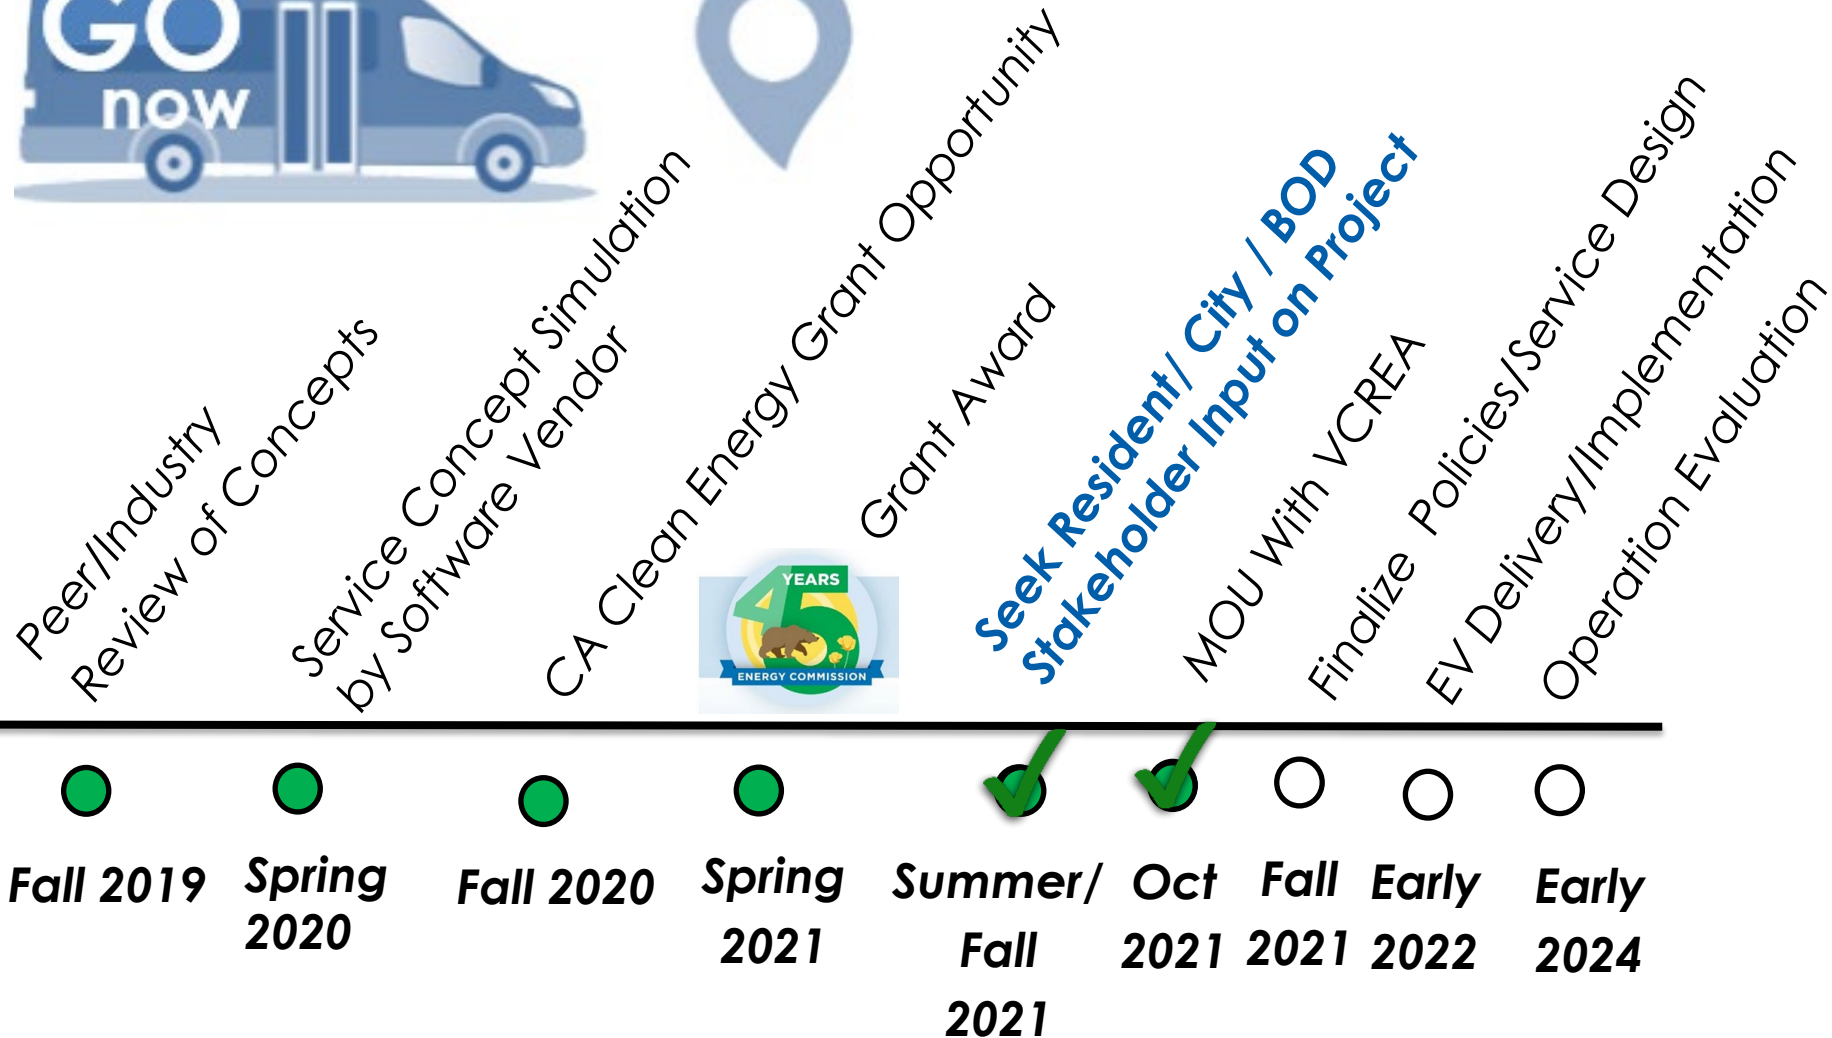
GO now

Peer/Industry Review of Concepts

Service Concept Simulation by Software Vendor

CA Clean Energy Grant Opportunity

Grant Award

45 YEARS ENERGY COMMISSION

Seek Resident/ City / BOD Stakeholder Input on Project

MOU With VCREA

Finalize Policies/Service Design

EV Delivery/Implementation

Operation Evaluation

Fall 2019

Spring 2020

Fall 2020

Spring 2021

Summer/ Fall 2021

Oct 2021

Fall 2021

Early 2022

Early 2024